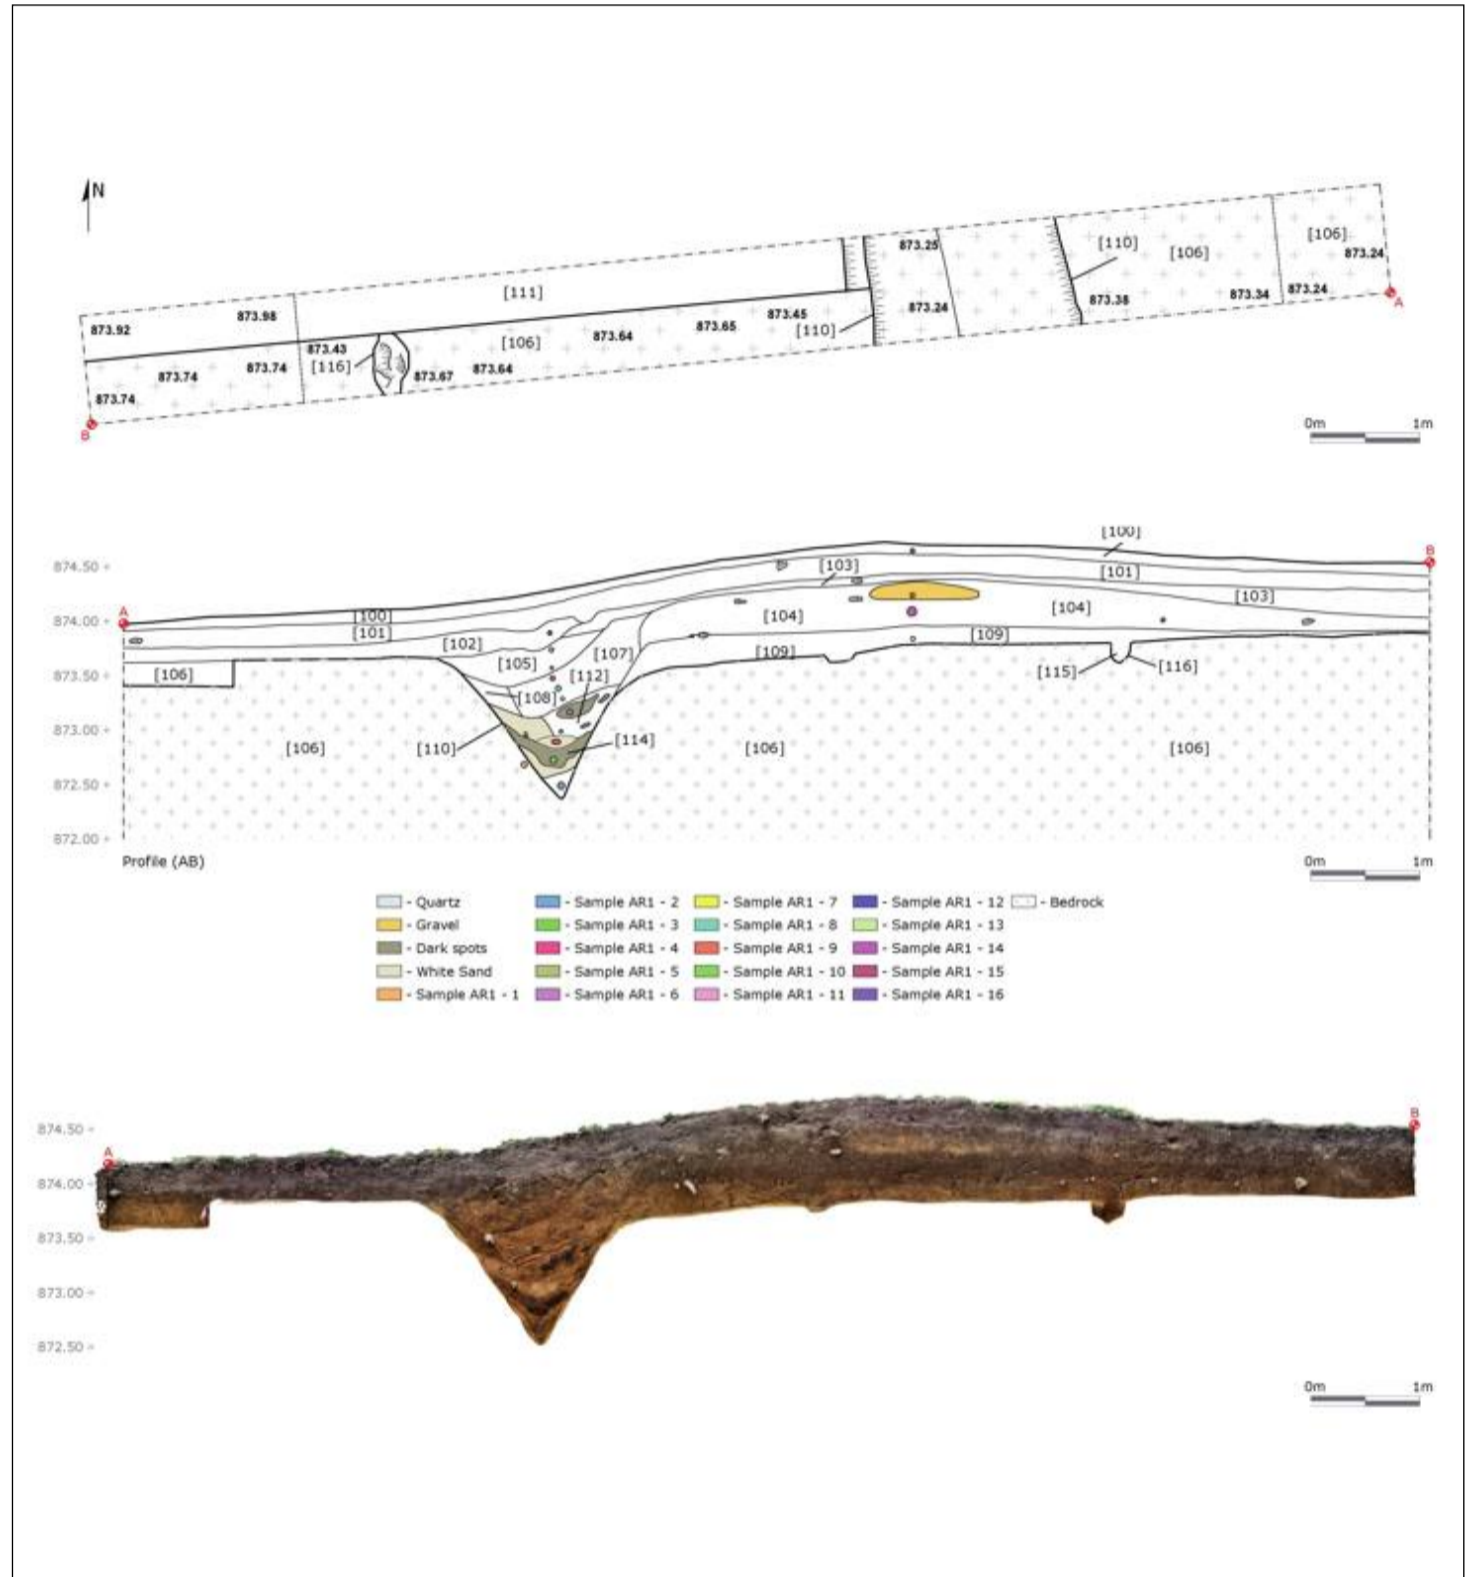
N

873.25 [110] [106] [106]
873.24
[111]
873.98 873.45 873.24 873.38 873.34 873.24 A
873.92 [110]
873.43 [106] 873.64 873.65
873.74 873.74 [116] 873.67 873.64
873.74
B

0m 1m

[100]
B
874.50 [103] [101]
[103]
A [100] [104] [104]
874.00 [101] [109]
[102] [107]
873.50 [106] [105] [109] [115] [116]
[112]
[108]
873.00
[106] [110] [114] [106] [106]
872.50
872.00
Profile (AB)

0m 1m

- Quartz
- Gravel
- Dark spots
- White Sand
- Sample AR1 - 1
- Sample AR1 - 2
- Sample AR1 - 3
- Sample AR1 - 4
- Sample AR1 - 5
- Sample AR1 - 6
- Sample AR1 - 7
- Sample AR1 - 8
- Sample AR1 - 9
- Sample AR1 - 10
- Sample AR1 - 11
- Sample AR1 - 12
- Sample AR1 - 13
- Sample AR1 - 14
- Sample AR1 - 15
- Sample AR1 - 16
- Bedrock

874.50 B
A
874.00
873.50
873.00
872.50

0m 1m